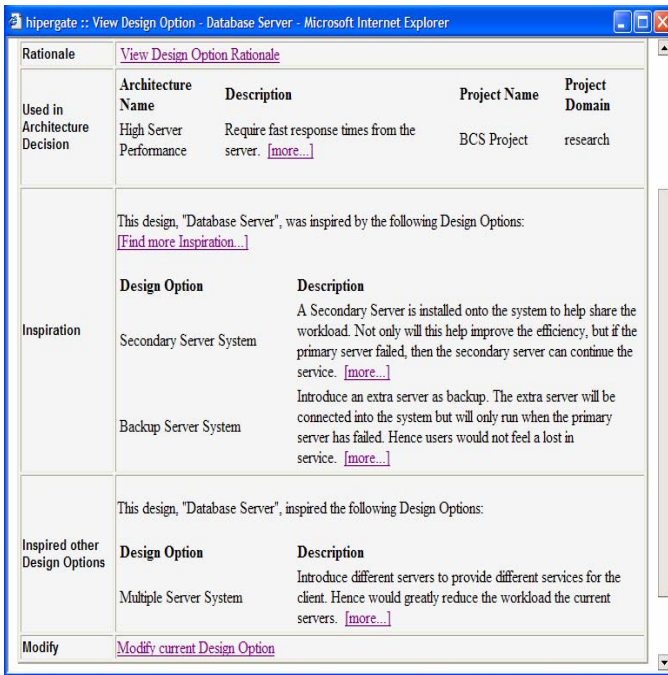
hipergate :: View Design Option - Database Server - Microsoft Internet Explorer

| Rationale | View Design Option Rationale |
|---|---|
| Used in Architecture Decision | Architecture Name: High Server Performance; Description: Require fast response times from the server. [more...]; Project Name: BCS Project; Project Domain: research |

| Architecture Name | Description | Project Name | Project Domain |
|---|---|---|---|
| High Server Performance | Require fast response times from the server. [more...] | BCS Project | research |

Inspiration

This design, "Database Server", was inspired by the following Design Options:
[Find more Inspiration...]

| Design Option | Description |
|---|---|
| Secondary Server System | A Secondary Server is installed onto the system to help share the workload. Not only will this help improve the efficiency, but if the primary server failed, then the secondary server can continue the service. [more...] |
| Backup Server System | Introduce an extra server as backup. The extra server will be connected into the system but will only run when the primary server has failed. Hence users would not feel a lost in service. [more...] |

Inspired other Design Options

This design, "Database Server", inspired the following Design Options:

| Design Option | Description |
|---|---|
| Multiple Server System | Introduce different servers to provide different services for the client. Hence would greatly reduce the workload the current servers. [more...] |

Modify | Modify current Design Option